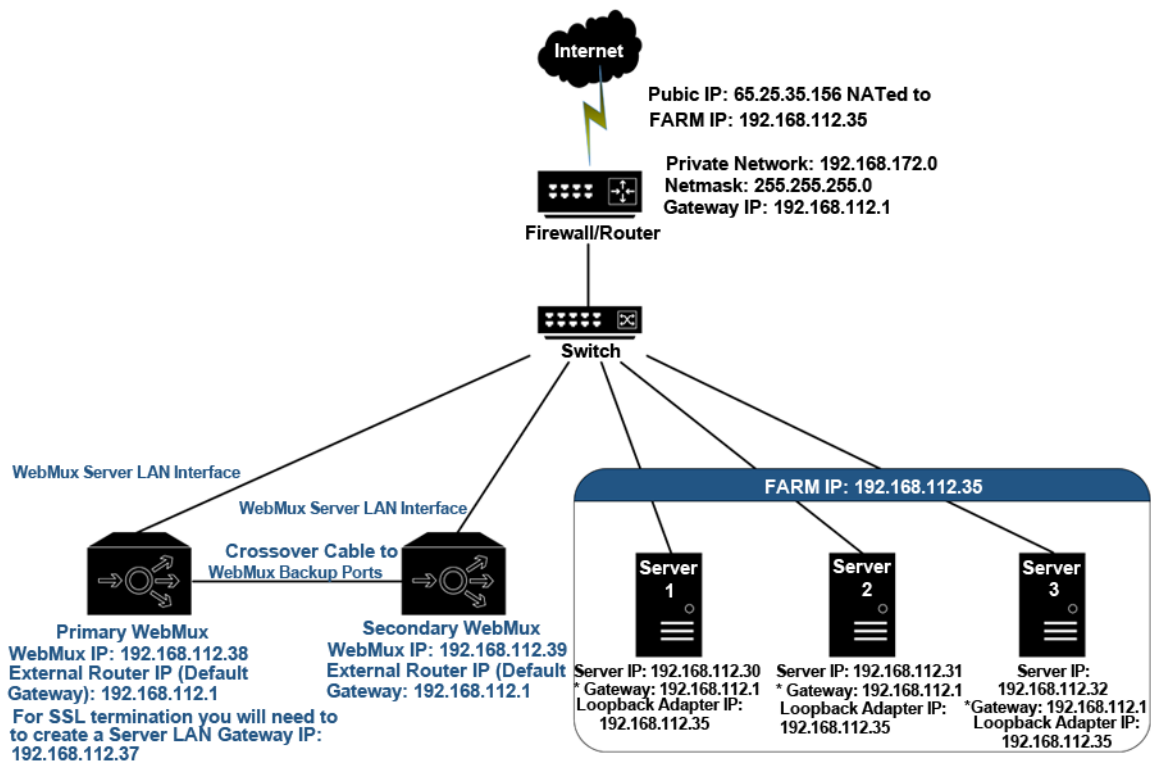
Internet

Pubic IP: 65.25.35.156 NATed to FARM IP: 192.168.112.35

Private Network: 192.168.172.0
Netmask: 255.255.255.0
Gateway IP: 192.168.112.1

Firewall/Router

Switch

WebMux Server LAN Interface

WebMux Server LAN Interface

Crossover Cable to WebMux Backup Ports

FARM IP: 192.168.112.35

Server 1

Server 2

Server 3

Primary WebMux
WebMux IP: 192.168.112.38
External Router IP (Default Gateway): 192.168.112.1
For SSL termination you will need to to create a Server LAN Gateway IP: 192.168.112.37

Secondary WebMux
WebMux IP: 192.168.112.39
External Router IP (Default Gateway: 192.168.112.1

Server IP: 192.168.112.30
* Gateway: 192.168.112.1
Loopback Adapter IP: 192.168.112.35

Server IP: 192.168.112.31
* Gateway: 192.168.112.1
Loopback Adapter IP: 192.168.112.35

Server IP: 192.168.112.32
*Gateway: 192.168.112.1
Loopback Adapter IP: 192.168.112.35